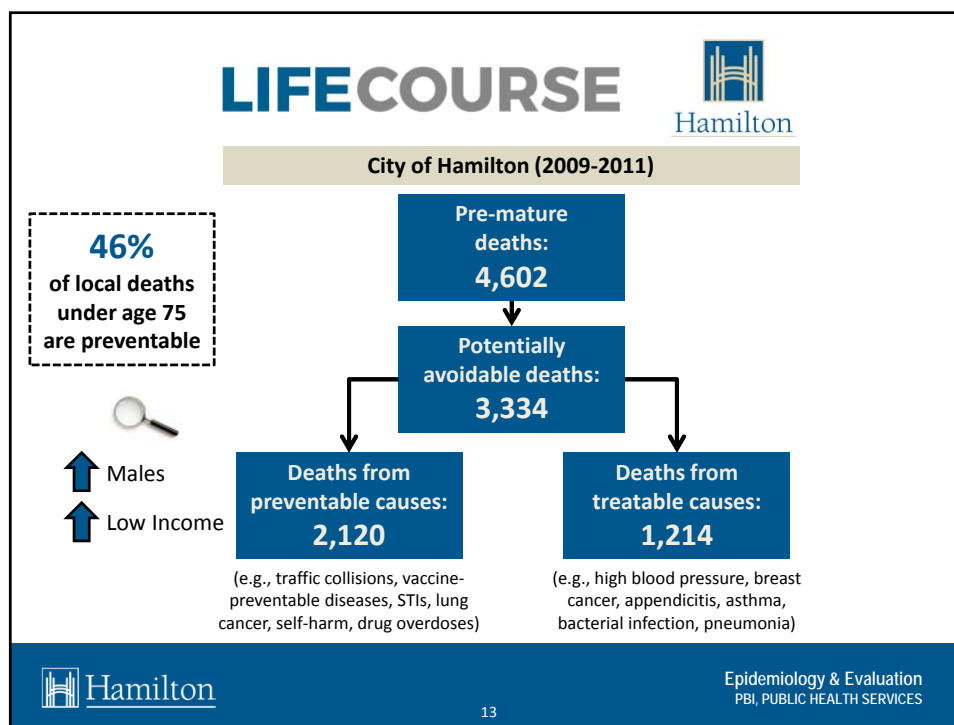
LIFECOURSE

Hamilton

City of Hamilton (2009-2011)

46% of local deaths under age 75 are preventable

Pre-mature deaths: 4,602

Potentially avoidable deaths: 3,334

Males

Low Income

Deaths from preventable causes: 2,120

(e.g., traffic collisions, vaccine-preventable diseases, STIs, lung cancer, self-harm, drug overdoses)

Deaths from treatable causes: 1,214

(e.g., high blood pressure, breast cancer, appendicitis, asthma, bacterial infection, pneumonia)

Hamilton

Epidemiology & Evaluation
PBI, PUBLIC HEALTH SERVICES

13